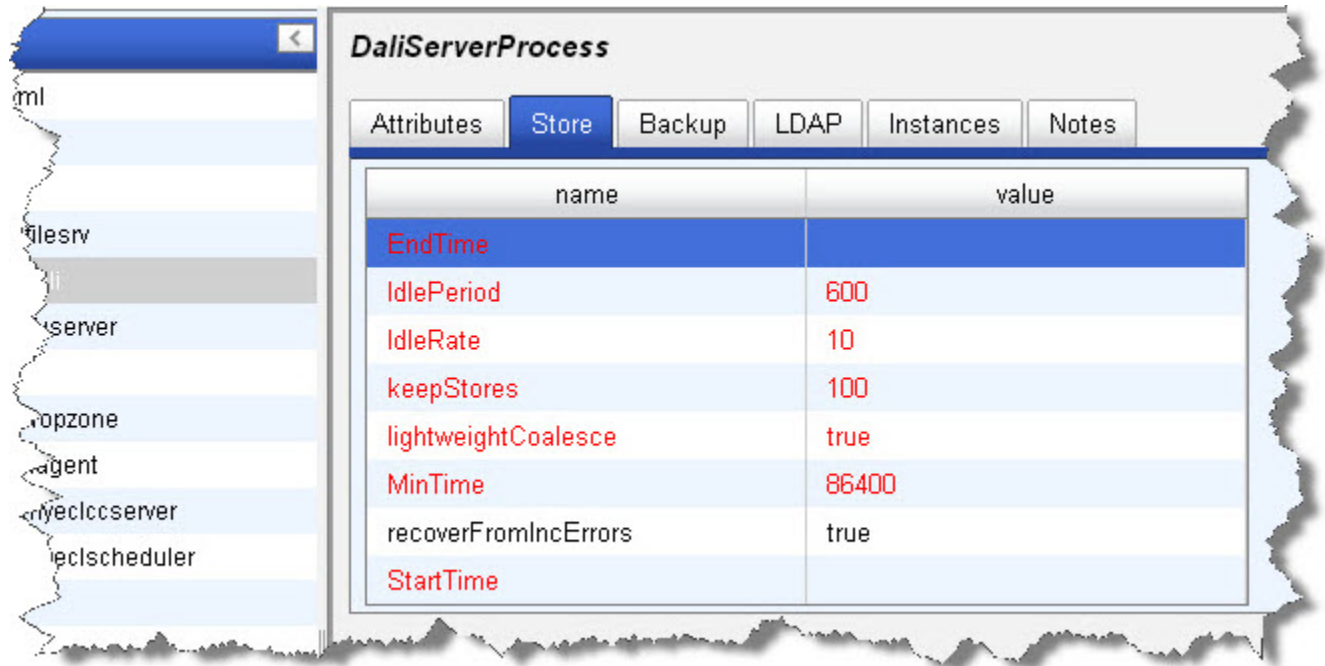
ml

filesrv
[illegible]
server

opzone
agent
myeclccserver
eclscheduler

DaliServerProcess

Attributes Store Backup LDAP Instances Notes

| name | value |
|---|---|
| EndTime | |
| IdlePeriod | 600 |
| IdleRate | 10 |
| keepStores | 100 |
| lightweightCoalesce | true |
| MinTime | 86400 |
| recoverFromIncErrors | true |
| StartTime | |